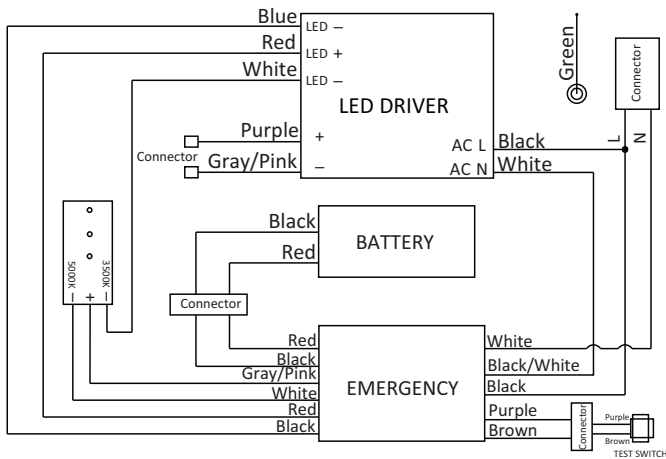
Blue
Red
White
LED –
LED +
LED –
LED DRIVER
Purple
Gray/Pink
Connector
+
–
AC L
AC N
Black
White
Green
Connector
L
N
5000K
3500K
–
+
–
Black
Red
BATTERY
Connector
Red
Black
Gray/Pink
White
Red
Black
EMERGENCY
White
Black/White
Black
Purple
Brown
Connector
Purple
Brown
TEST SWITCH